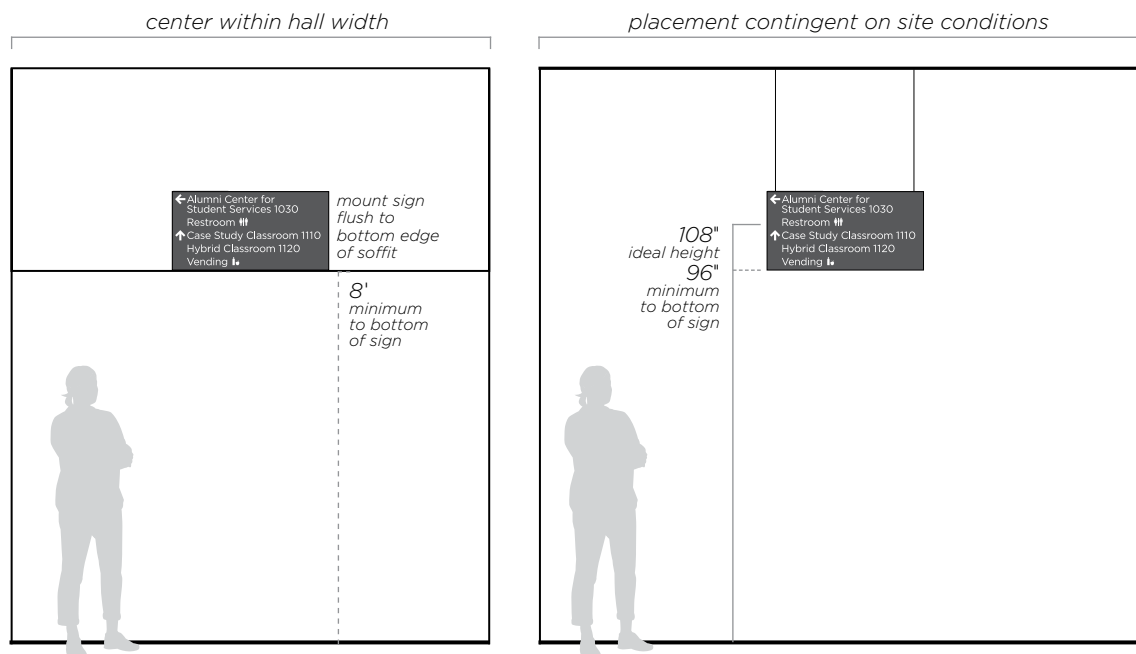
center within hall width

← Alumni Center for Student Services 1030
Restroom
↑ Case Study Classroom 1110
Hybrid Classroom 1120
Vending

mount sign flush to bottom edge of soffit

8' minimum to bottom of sign

placement contingent on site conditions

← Alumni Center for Student Services 1030
Restroom
↑ Case Study Classroom 1110
Hybrid Classroom 1120
Vending

108" ideal height
96" minimum to bottom of sign